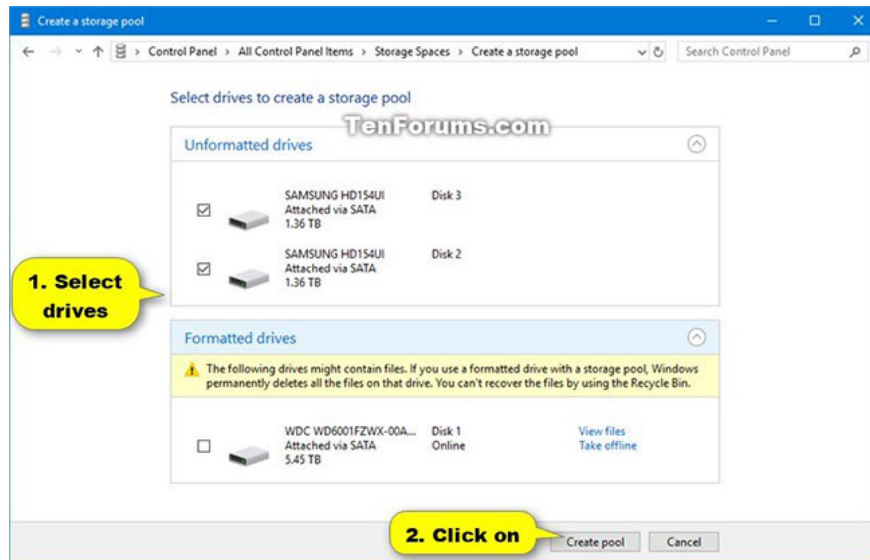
Create a storage pool

Control Panel > All Control Panel Items > Storage Spaces > Create a storage pool

Search Control Panel

Select drives to create a storage pool

TenForums.com

Unformatted drives

SAMSUNG HD154UI
Attached via SATA
1.36 TB

Disk 3

SAMSUNG HD154UI
Attached via SATA
1.36 TB

Disk 2

1. Select drives

Formatted drives

The following drives might contain files. If you use a formatted drive with a storage pool, Windows permanently deletes all the files on that drive. You can't recover the files by using the Recycle Bin.

WDC WD6001FZWX-00A...
Attached via SATA
5.45 TB

Disk 1
Online

View files
Take offline

2. Click on

Create pool

Cancel